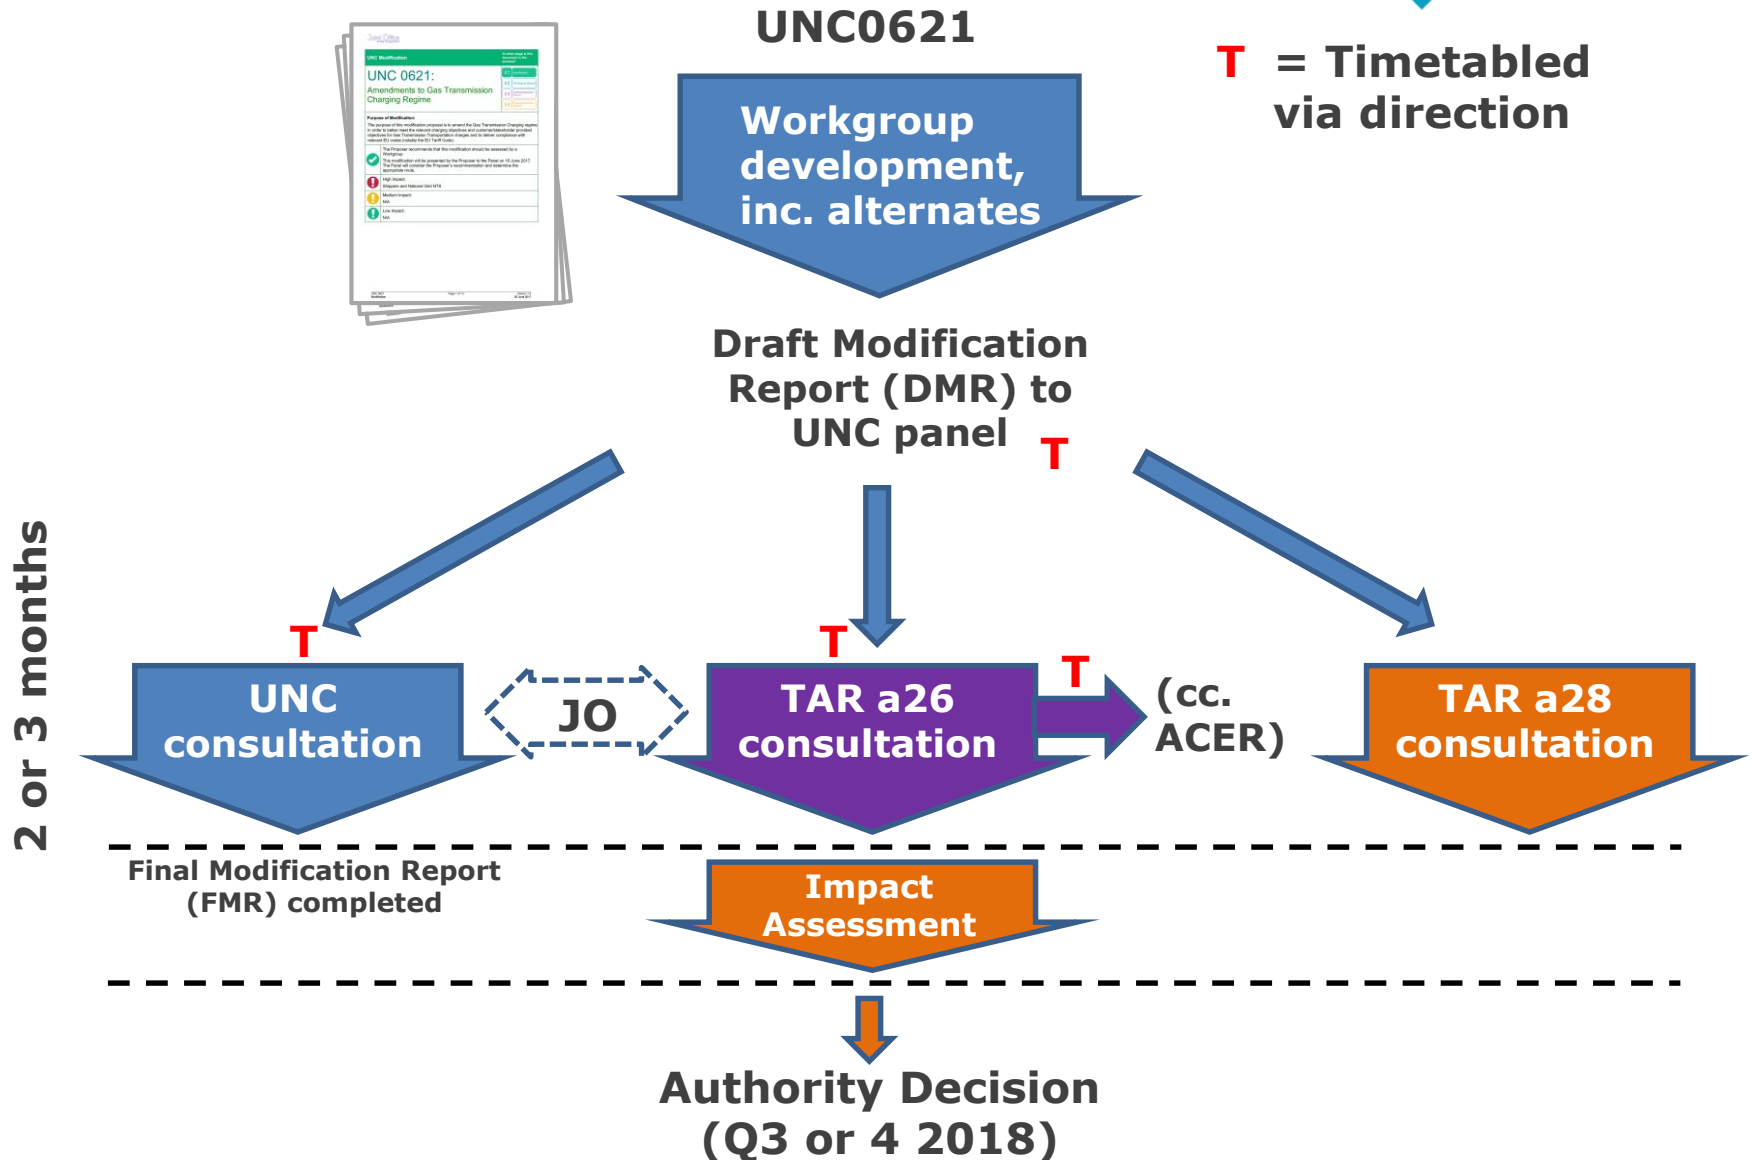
UNC0621

T = Timetabled via direction

UNC 0621:
Amendments to Gas Transmission Charging Regime

Workgroup development, inc. alternates

Draft Modification Report (DMR) to UNC panel

T

2 or 3 months

T

UNC consultation

JO

T

TAR a26 consultation

T

(cc. ACER)

TAR a28 consultation

Final Modification Report (FMR) completed

Impact Assessment

Authority Decision (Q3 or 4 2018)